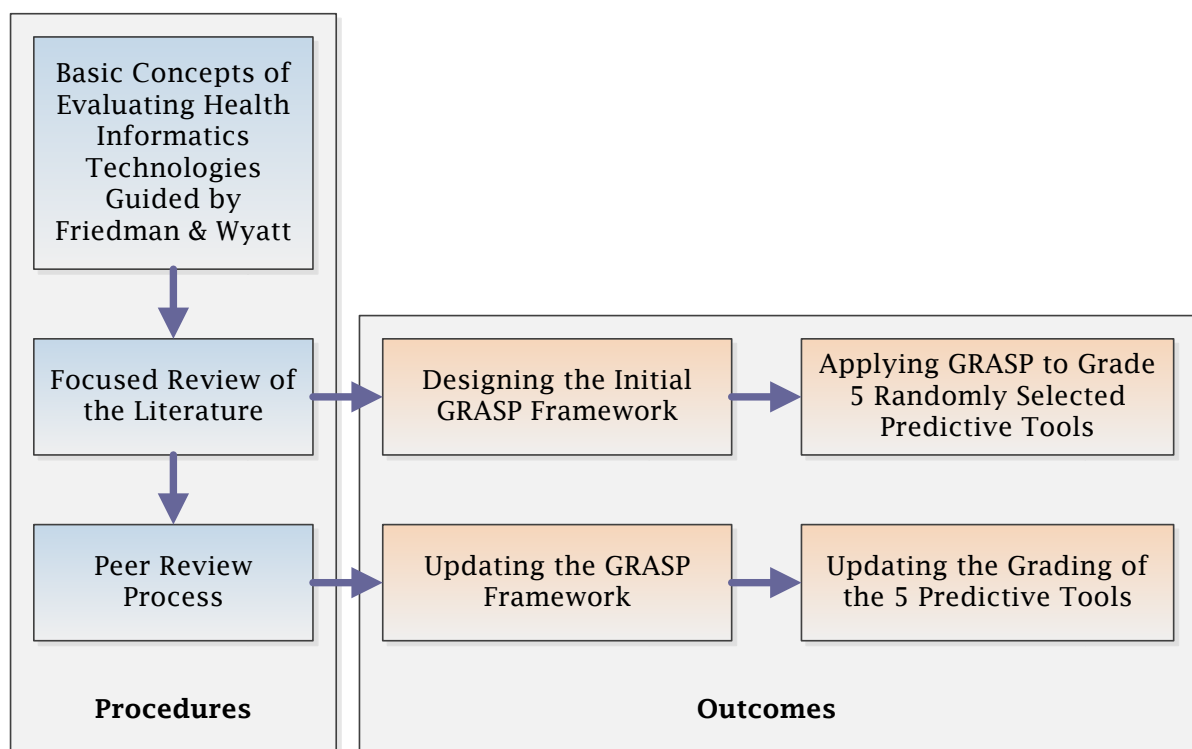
Basic Concepts of Evaluating Health Informatics Technologies Guided by Friedman & Wyatt

Focused Review of the Literature

Peer Review Process

Procedures

Designing the Initial GRASP Framework

Applying GRASP to Grade 5 Randomly Selected Predictive Tools

Updating the GRASP Framework

Updating the Grading of the 5 Predictive Tools

Outcomes